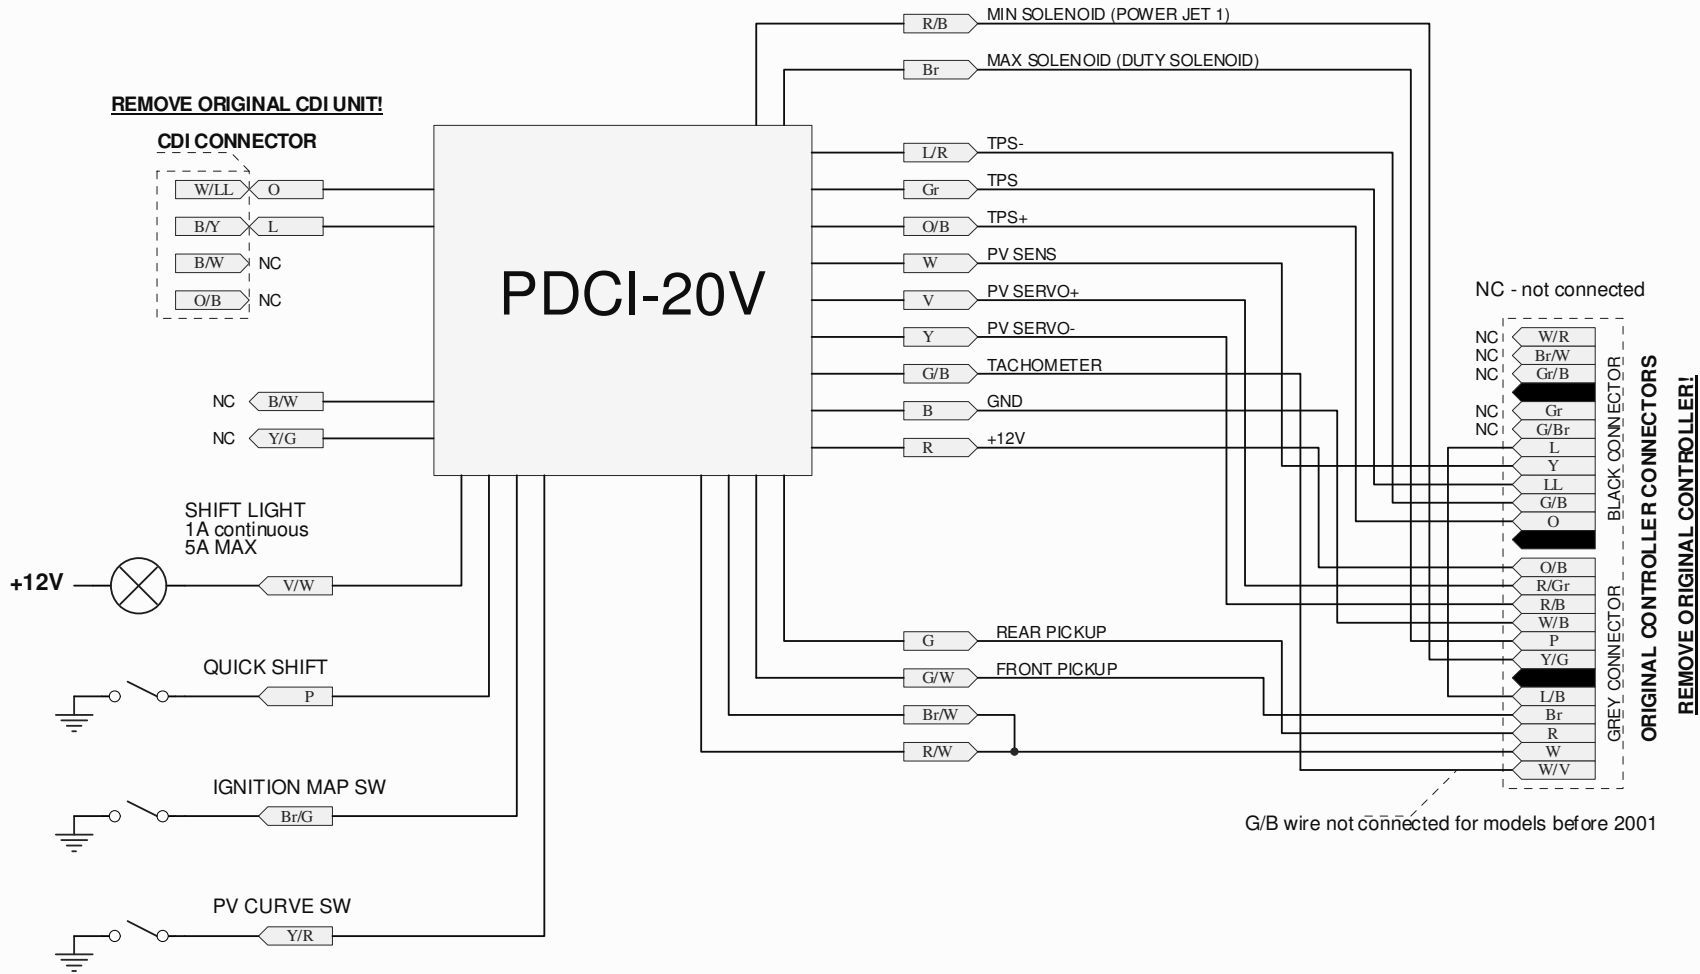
REMOVE ORIGINAL CDI UNIT!

CDI CONNECTOR

W/LL O

B/Y L

B/W NC

O/B NC

PDCI-20V

R/B MIN SOLENOID (POWER JET 1)

Br MAX SOLENOID (DUTY SOLENOID)

L/R TPS-

Gr TPS

O/B TPS+

W PV SENS

V PV SERVO+

Y PV SERVO-

G/B TACHOMETER

B GND

R +12V

NC - not connected

NC B/W

NC Y/G

SHIFT LIGHT
1A continuous
5A MAX

+12V

V/W

QUICK SHIFT

P

IGNITION MAP SW

Br/G

PV CURVE SW

Y/R

G REAR PICKUP

G/W FRONT PICKUP

Br/W

R/W

NC W/R
NC Br/W
NC Gr/B
NC Gr
NC G/Br
L
Y
LL
G/B
O

BLACK CONNECTOR

O/B
R/Gr
R/B
W/B
P
Y/G
L/B
Br
R
W
W/V

GREY CONNECTOR

ORIGINAL CONTROLLER CONNECTORS

REMOVE ORIGINAL CONTROLLER!

G/B wire not connected for models before 2001